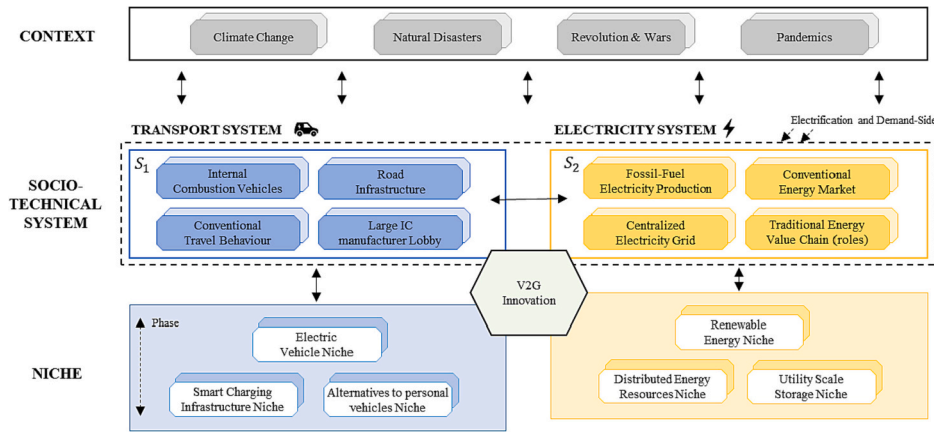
CONTEXT

Climate Change

Natural Disasters

Revolution & Wars

Pandemics

TRANSPORT SYSTEM

ELECTRICITY SYSTEM

Electrification and Demand-Side

SOCIO-TECHNICAL SYSTEM

$S_1$

Internal Combustion Vehicles

Road Infrastructure

Conventional Travel Behaviour

Large IC manufacturer Lobby

$S_2$

Fossil-Fuel Electricity Production

Conventional Energy Market

Centralized Electricity Grid

Traditional Energy Value Chain (roles)

V2G Innovation

NICHE

Phase

Electric Vehicle Niche

Smart Charging Infrastructure Niche

Alternatives to personal vehicles Niche

Renewable Energy Niche

Distributed Energy Resources Niche

Utility Scale Storage Niche